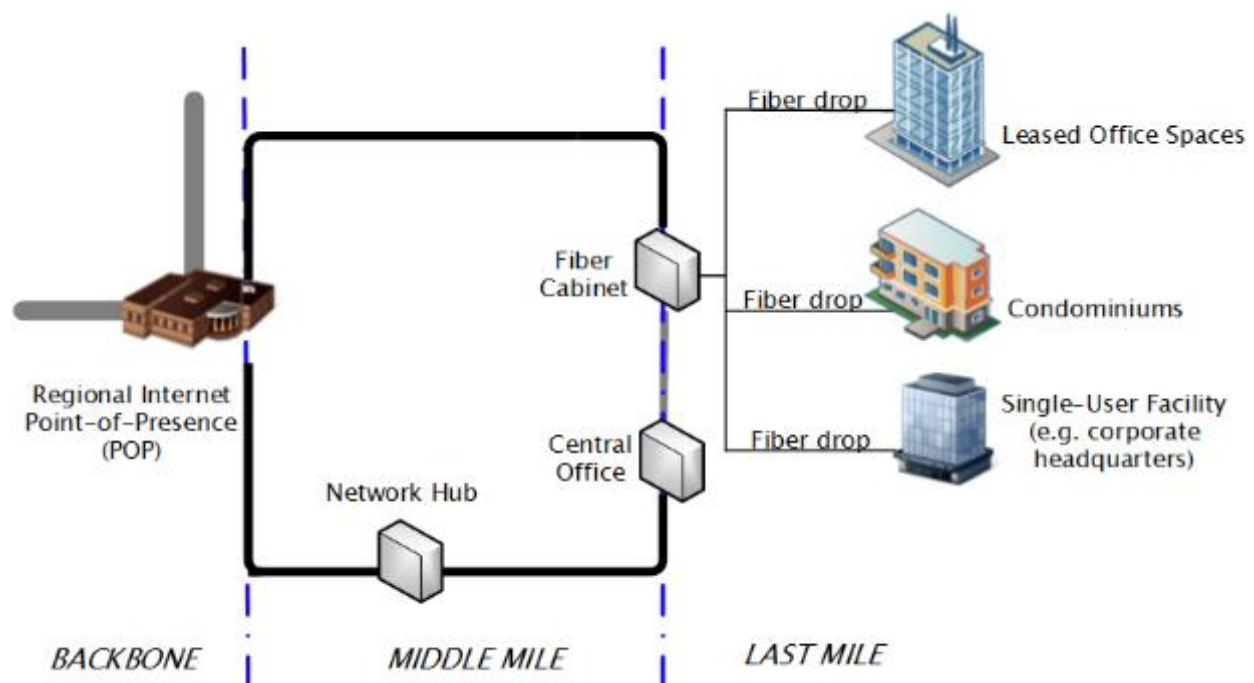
Fiber drop

Leased Office Spaces

Fiber Cabinet

Fiber drop

Condominiums

Regional Internet Point-of-Presence (POP)

Central Office

Fiber drop

Single-User Facility (e.g. corporate headquarters)

Network Hub

BACKBONE

MIDDLE MILE

LAST MILE